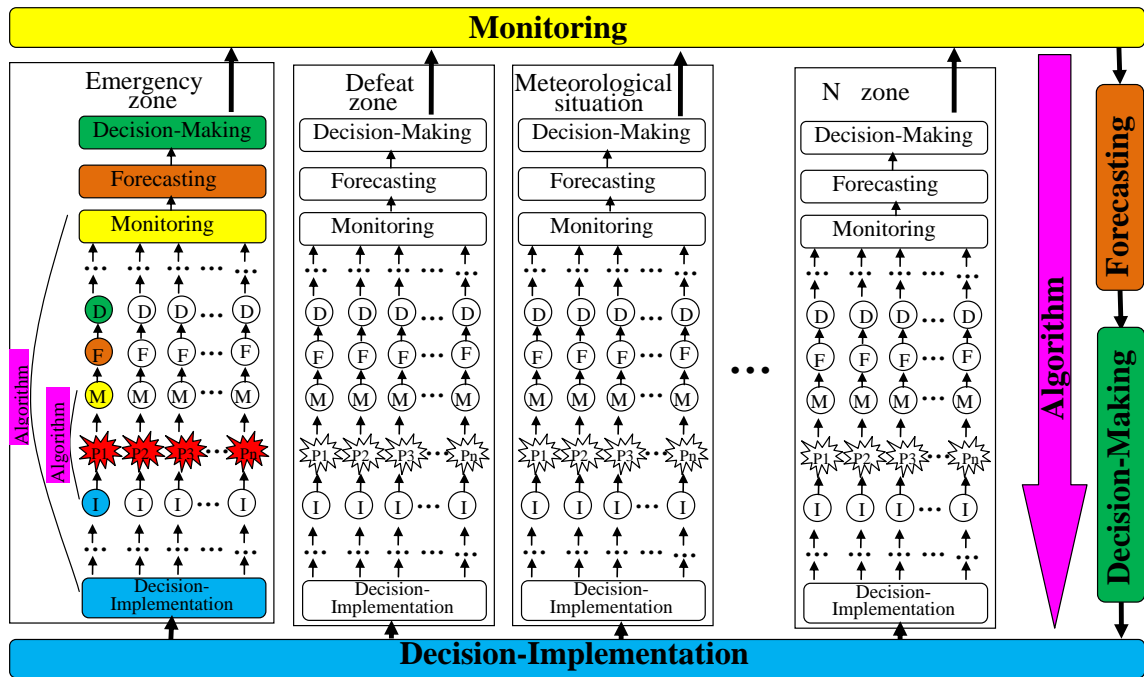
Monitoring

Emergency zone

Decision-Making

Forecasting

Monitoring

D D D ... D

F F F ... F

M M M ... M

P1 P2 P3 ... Pn

I I I ... I

Algorithm

Algorithm

Decision-Implementation

Defeat zone

Decision-Making

Forecasting

Monitoring

D D D ... D

F F F ... F

M M M ... M

P1 P2 P3 ... Pn

I I I ... I

Decision-Implementation

Meteorological situation

Decision-Making

Forecasting

Monitoring

D D D ... D

F F F ... F

M M M ... M

P1 P2 P3 ... Pn

I I I ... I

Decision-Implementation

...

N zone

Decision-Making

Forecasting

Monitoring

D D D ... D

F F F ... F

M M M ... M

P1 P2 P3 ... Pn

I I I ... I

Decision-Implementation

Algorithm

Forecasting

Decision-Making

Decision-Implementation